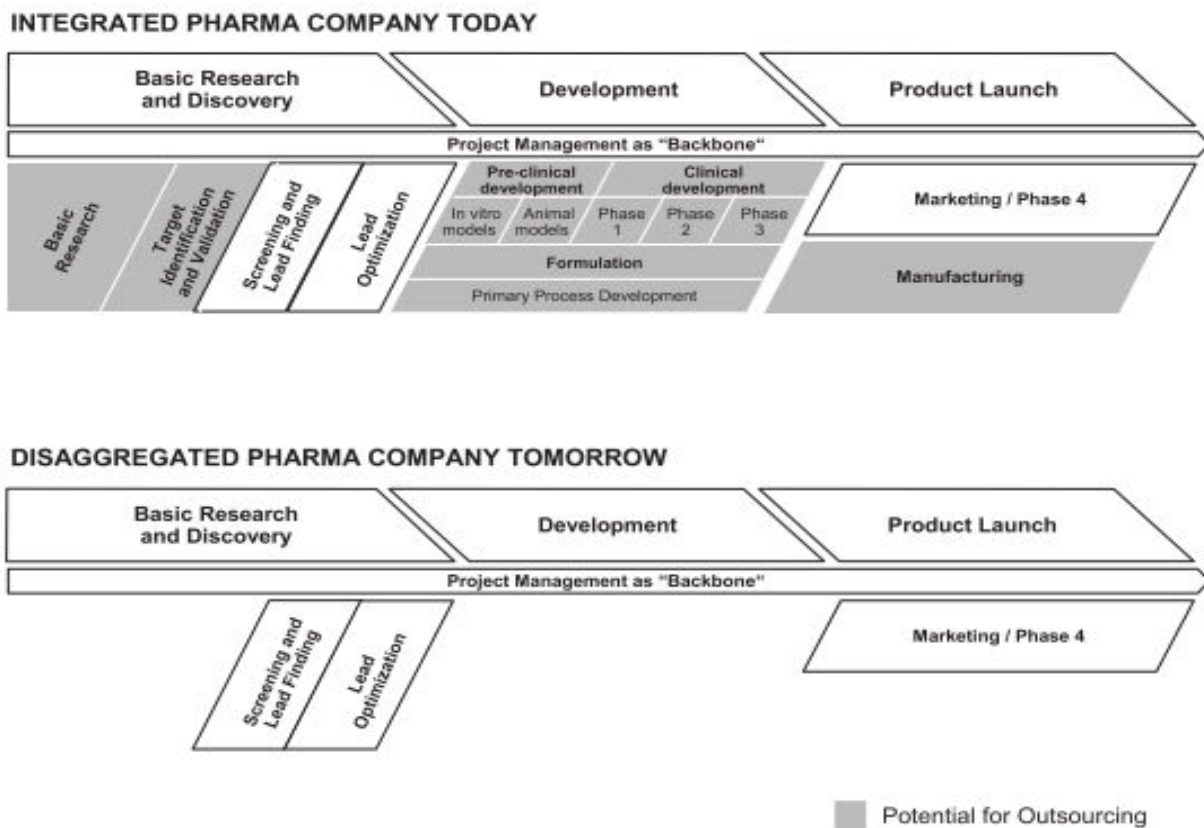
INTEGRATED PHARMA COMPANY TODAY

Basic Research and Discovery

Development

Product Launch

Project Management as "Backbone"

Basic Research

Target Identification and Validation

Screening and Lead Finding

Lead Optimization

Pre-clinical development

Clinical development

In vitro models

Animal models

Phase 1

Phase 2

Phase 3

Formulation

Primary Process Development

Marketing / Phase 4

Manufacturing

DISAGGREGATED PHARMA COMPANY TOMORROW

Basic Research and Discovery

Development

Product Launch

Project Management as "Backbone"

Screening and Lead Finding

Lead Optimization

Marketing / Phase 4

Potential for Outsourcing